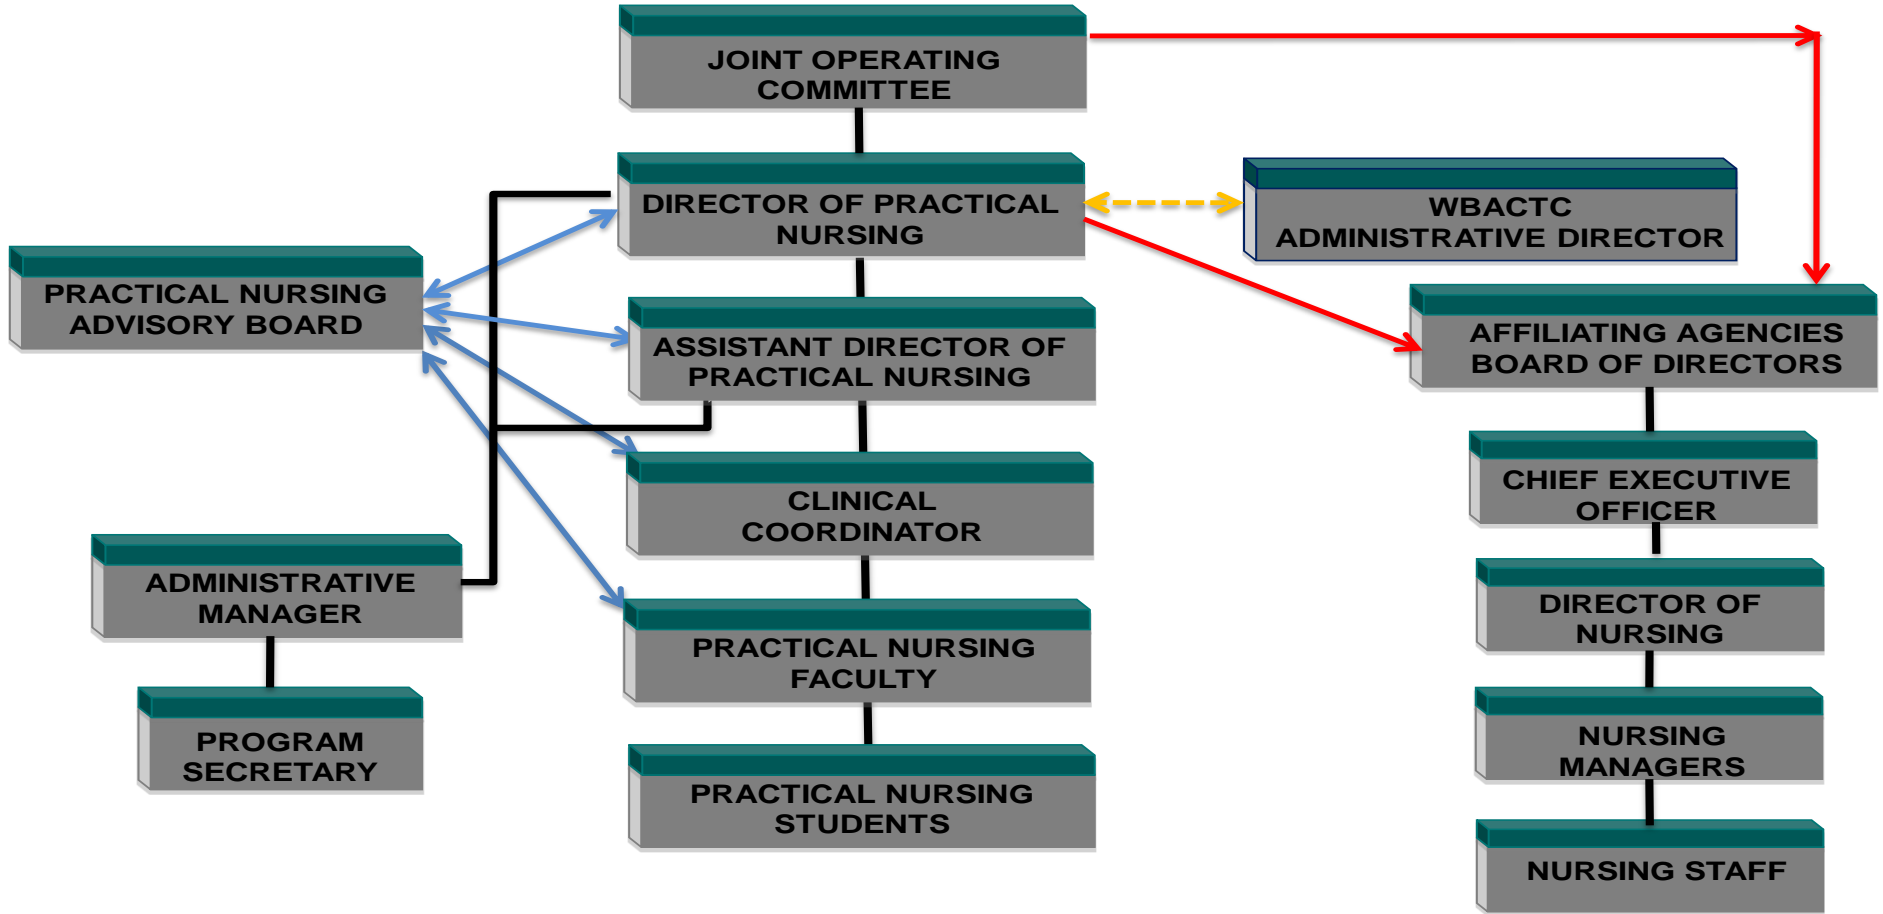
JOINT OPERATING COMMITTEE

DIRECTOR OF PRACTICAL NURSING

WBACTC ADMINISTRATIVE DIRECTOR

PRACTICAL NURSING ADVISORY BOARD

ASSISTANT DIRECTOR OF PRACTICAL NURSING

AFFILIATING AGENCIES BOARD OF DIRECTORS

CLINICAL COORDINATOR

CHIEF EXECUTIVE OFFICER

ADMINISTRATIVE MANAGER

DIRECTOR OF NURSING

PRACTICAL NURSING FACULTY

PROGRAM SECRETARY

NURSING MANAGERS

PRACTICAL NURSING STUDENTS

NURSING STAFF